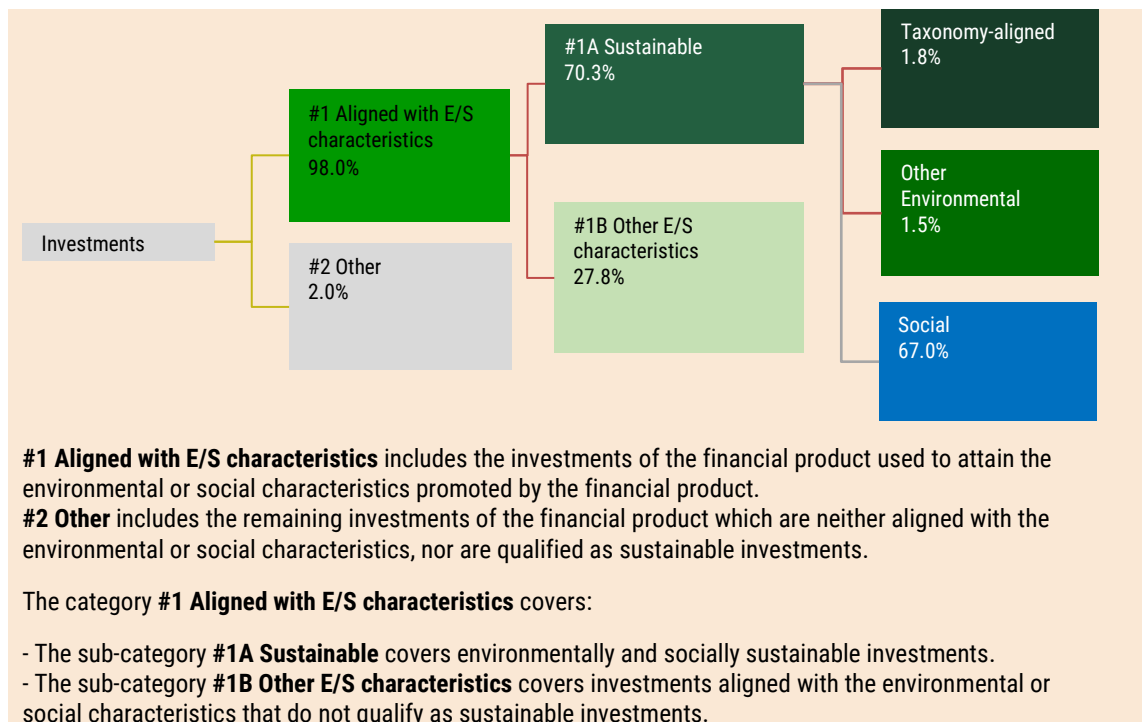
Investments

#1 Aligned with E/S characteristics
98.0%

#2 Other
2.0%

#1A Sustainable
70.3%

#1B Other E/S characteristics
27.8%

Taxonomy-aligned
1.8%

Other Environmental
1.5%

Social
67.0%

**#1 Aligned with E/S characteristics** includes the investments of the financial product used to attain the environmental or social characteristics promoted by the financial product.
**#2 Other** includes the remaining investments of the financial product which are neither aligned with the environmental or social characteristics, nor are qualified as sustainable investments.

The category **#1 Aligned with E/S characteristics** covers:

- The sub-category **#1A Sustainable** covers environmentally and socially sustainable investments.
- The sub-category **#1B Other E/S characteristics** covers investments aligned with the environmental or social characteristics that do not qualify as sustainable investments.